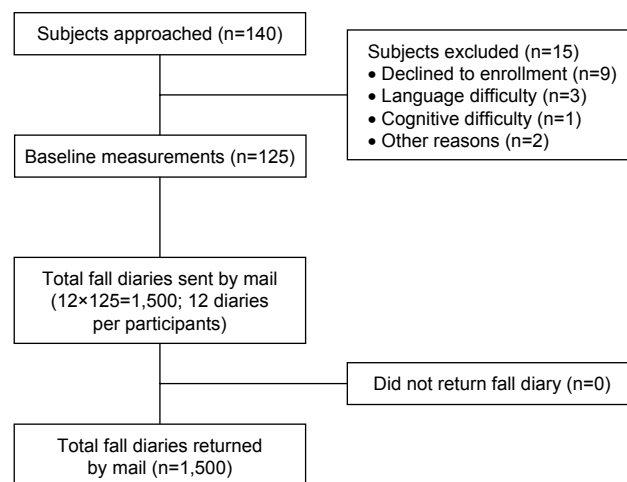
Subjects approached (n=140)

Subjects excluded (n=15)
• Declined to enrollment (n=9)
• Language difficulty (n=3)
• Cognitive difficulty (n=1)
• Other reasons (n=2)

Baseline measurements (n=125)

Total fall diaries sent by mail (12×125=1,500; 12 diaries per participants)

Did not return fall diary (n=0)

Total fall diaries returned by mail (n=1,500)